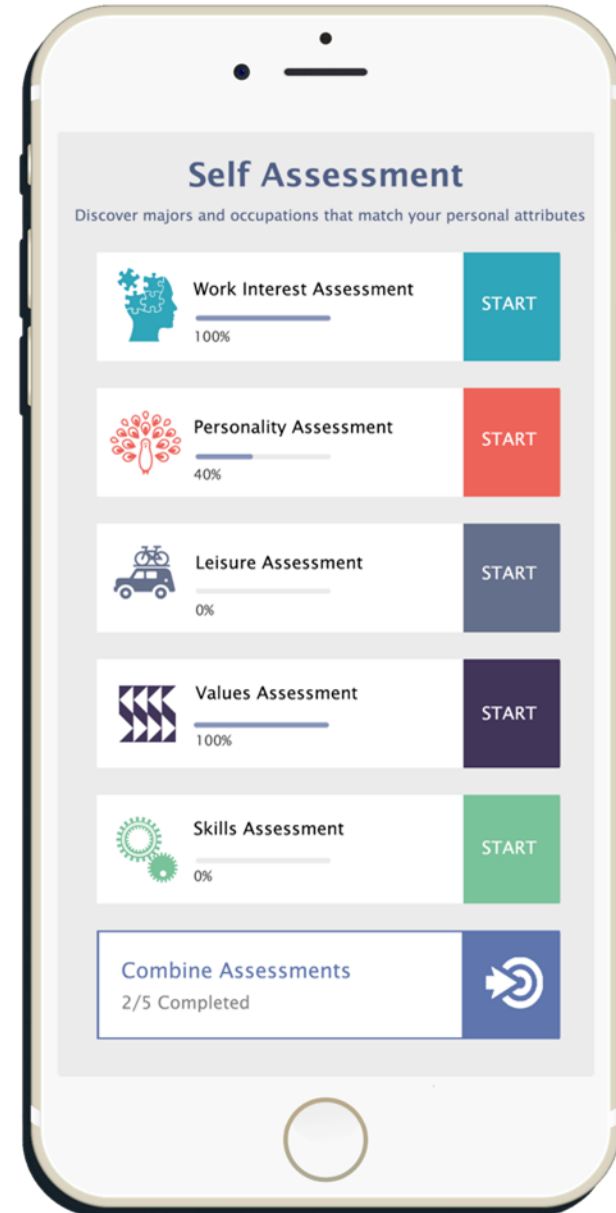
Self Assessment

Discover majors and occupations that match your personal attributes

Work Interest Assessment
100%
START

Personality Assessment
40%
START

Leisure Assessment
0%
START

Values Assessment
100%
START

Skills Assessment
0%
START

Combine Assessments
2/5 Completed